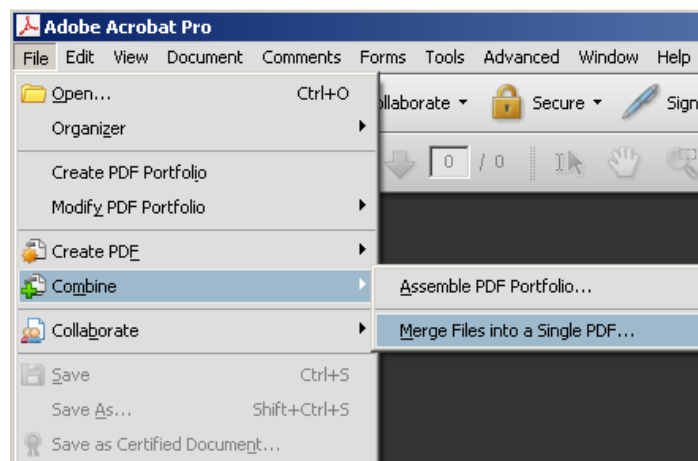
Adobe Acrobat Pro

File Edit View Document Comments Forms Tools Advanced Window Help

Open... Ctrl+O
Organizer
Create PDF Portfolio
Modify PDF Portfolio
Create PDF
Combine
Collaborate
Save Ctrl+S
Save As... Shift+Ctrl+S
Save as Certified Document...

llaborate Secure Sign
0 / 0

Assemble PDF Portfolio...
Merge Files into a Single PDF...